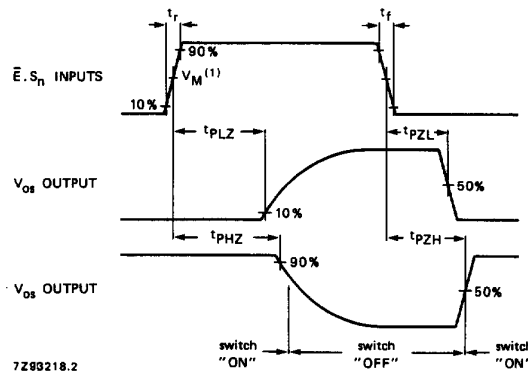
$t_r$

$t_f$

90%

$\bar{E}.S_n$ INPUTS

$V_M^{(1)}$

10%

$t_{PLZ}$

$t_{PZL}$

$V_{os}$ OUTPUT

50%

10%

$t_{PHZ}$

$t_{PZH}$

90%

$V_{os}$ OUTPUT

50%

switch "ON"

switch "OFF"

switch "ON"

7Z93218.2